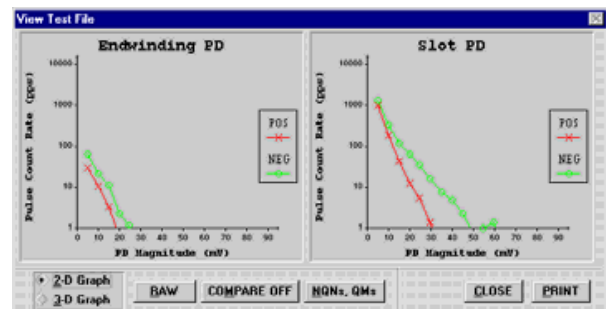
View Test File

Endwinding PD

10000
1000
100
10
1

Pulse Count Rate (pps)

0 10 20 30 40 50 60 70 80 90

PD Magnitude (mV)

POS
NEG

Slot PD

10000
1000
100
10
1

Pulse Count Rate (pps)

0 10 20 30 40 50 60 70 80 90

PD Magnitude (mV)

POS
NEG

2-D Graph
3-D Graph

RAW
COMPARE OFF
NQNs, QMs
CLOSE
PRINT